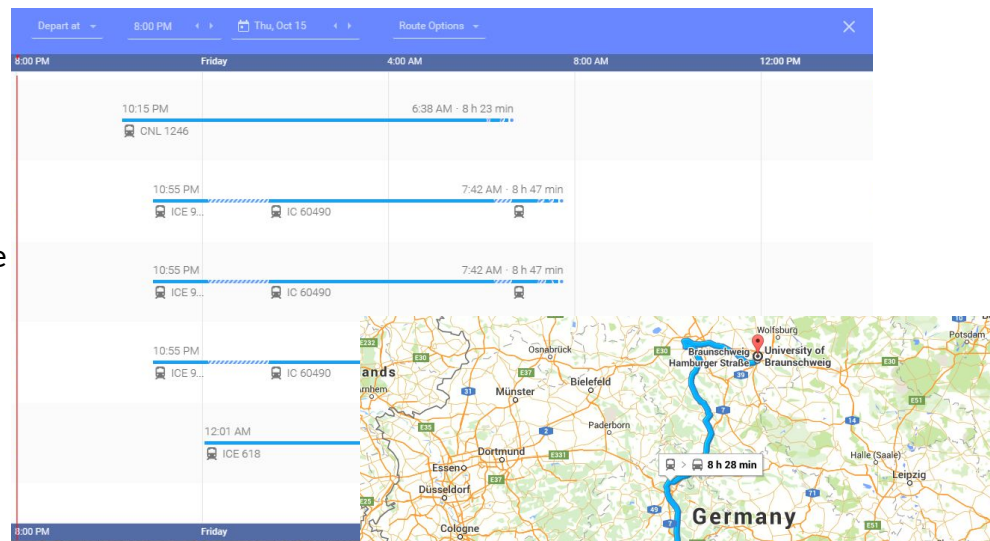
Depart at 8:00 PM Thu, Oct 15 Route Options ×

8:00 PM Friday 4:00 AM 8:00 AM 12:00 PM

10:15 PM 6:38 AM · 8 h 23 min
CNL 1246

10:55 PM 7:42 AM · 8 h 47 min
ICE 9... IC 60490

10:55 PM 7:42 AM · 8 h 47 min
ICE 9... IC 60490

10:55 PM
ICE 9... IC 60490

12:01 AM
ICE 618

8:00 PM Friday

e

Wolfsburg
Potsdam
Braunschweig
University of Braunschweig
Hamburger Straße
Osnabrück
ands
Bielefeld
Münster
Paderborn
Dortmund
Essen
Düsseldorf
Cologne
8 h 28 min
Halle (Saale)
Leipzig
Germany
E30
E37
E35
E331
E51
E231
E25